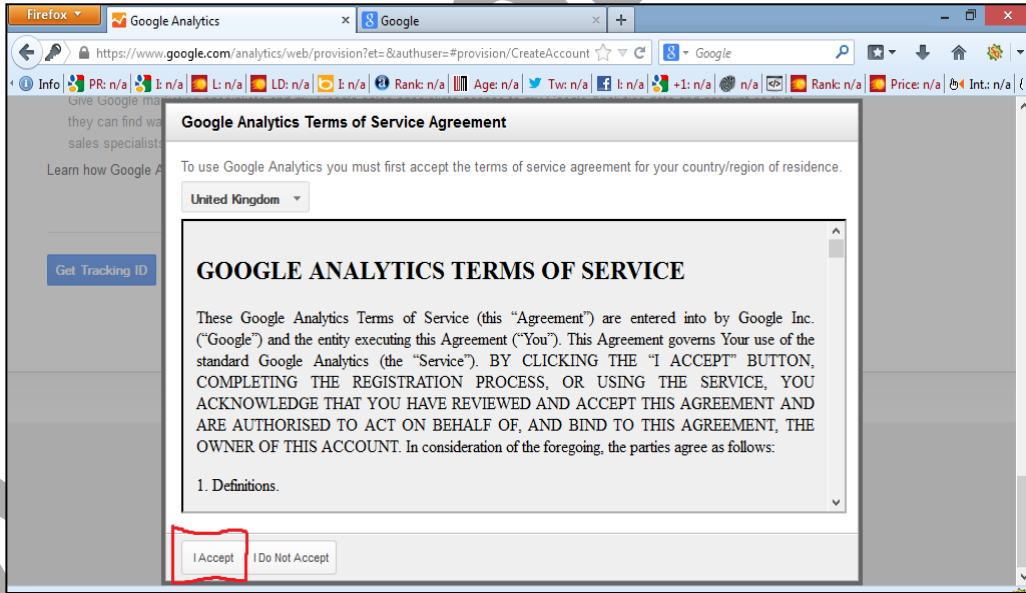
Firefox
Google Analytics
Google
https://www.google.com/analytics/web/provision?et=&authuser=#provision/CreateAccount
Google
Info PR: n/a I: n/a L: n/a LD: n/a I: n/a Rank: n/a Age: n/a Tw: n/a I: n/a +1: n/a n/a Rank: n/a Price: n/a Int.: n/a

Give Google ma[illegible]
they can find wa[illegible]
sales specialists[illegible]
Learn how Google A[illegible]

Get Tracking ID

Google Analytics Terms of Service Agreement

To use Google Analytics you must first accept the terms of service agreement for your country/region of residence.

United Kingdom

GOOGLE ANALYTICS TERMS OF SERVICE

These Google Analytics Terms of Service (this "Agreement") are entered into by Google Inc. ("Google") and the entity executing this Agreement ("You"). This Agreement governs Your use of the standard Google Analytics (the "Service"). BY CLICKING THE "I ACCEPT" BUTTON, COMPLETING THE REGISTRATION PROCESS, OR USING THE SERVICE, YOU ACKNOWLEDGE THAT YOU HAVE REVIEWED AND ACCEPT THIS AGREEMENT AND ARE AUTHORISED TO ACT ON BEHALF OF, AND BIND TO THIS AGREEMENT, THE OWNER OF THIS ACCOUNT. In consideration of the foregoing, the parties agree as follows:

1. Definitions.

I Accept
I Do Not Accept